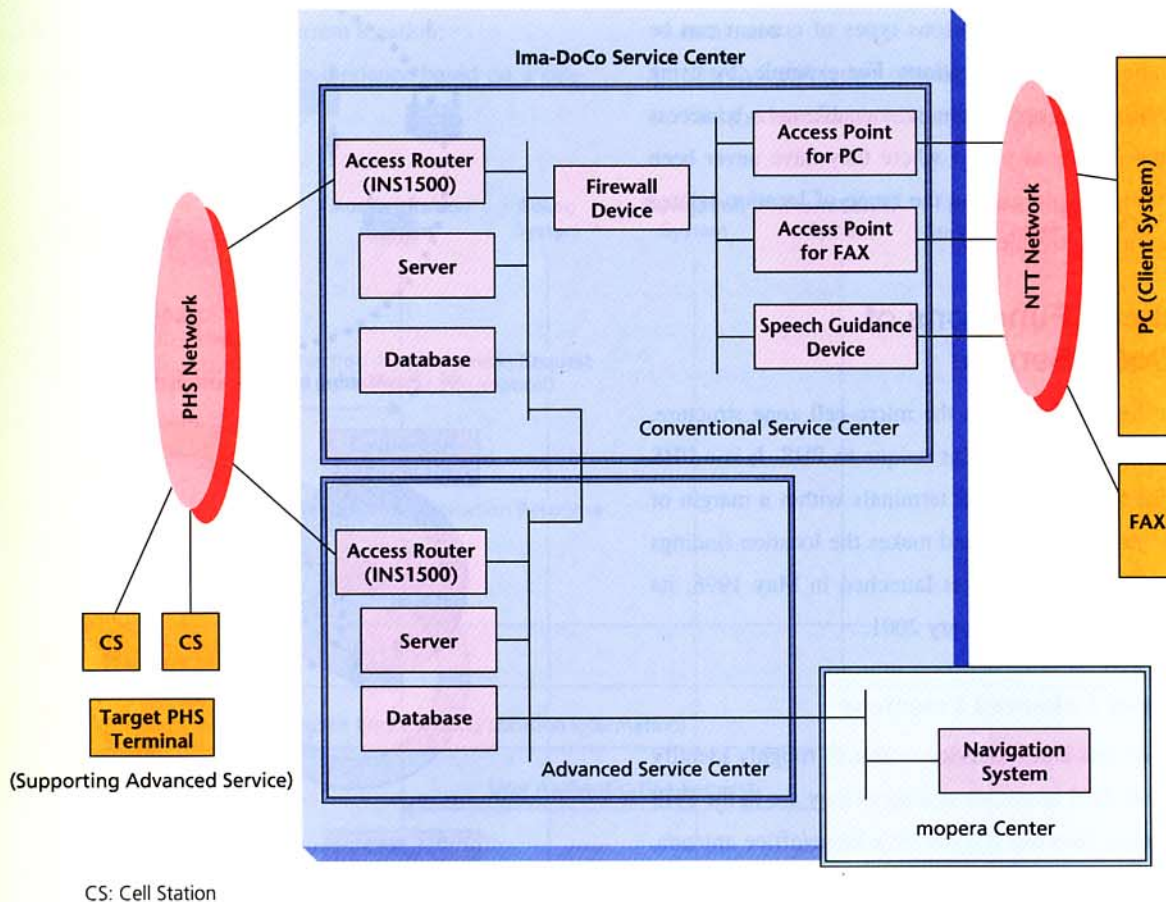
Ima-DoCo Service Center

Access Router (INS1500)

Firewall Device

Access Point for PC

Access Point for FAX

Speech Guidance Device

Server

Database

Conventional Service Center

PHS Network

NTT Network

PC (Client System)

FAX

Access Router (INS1500)

Server

Database

Advanced Service Center

Navigation System

mopera Center

CS

CS

Target PHS Terminal

(Supporting Advanced Service)

CS: Cell Station